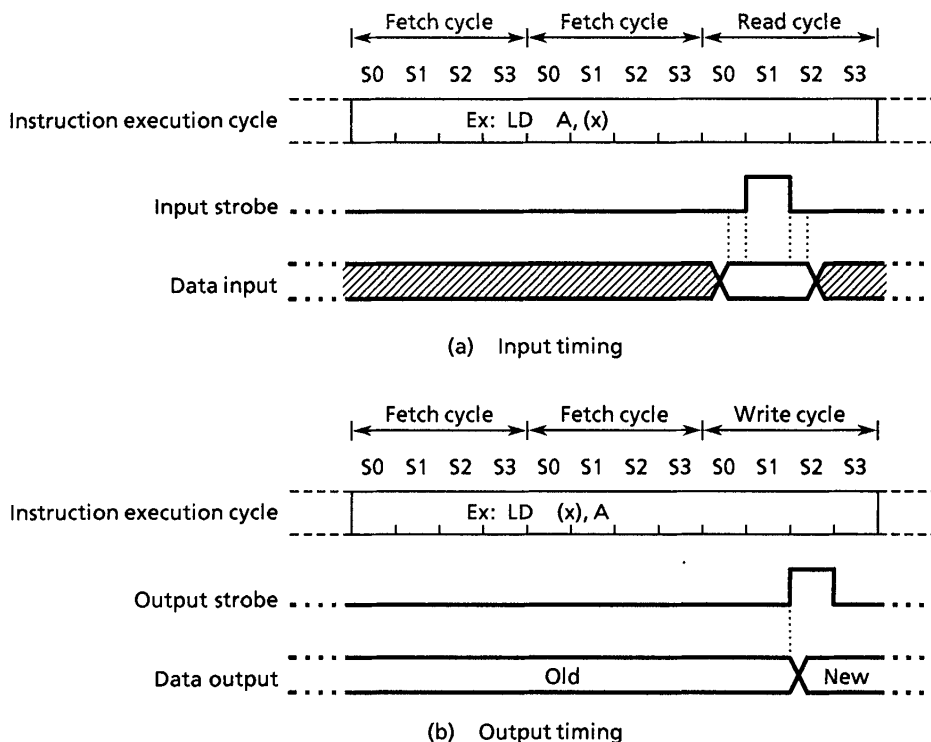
Fetch cycle
Fetch cycle
Read cycle
S0 S1 S2 S3 S0 S1 S2 S3 S0 S1 S2 S3

Instruction execution cycle
Ex: LD A, (x)

Input strobe

Data input

(a) Input timing

Fetch cycle
Fetch cycle
Write cycle
S0 S1 S2 S3 S0 S1 S2 S3 S0 S1 S2 S3

Instruction execution cycle
Ex: LD (x), A

Output strobe

Data output
Old
New

(b) Output timing